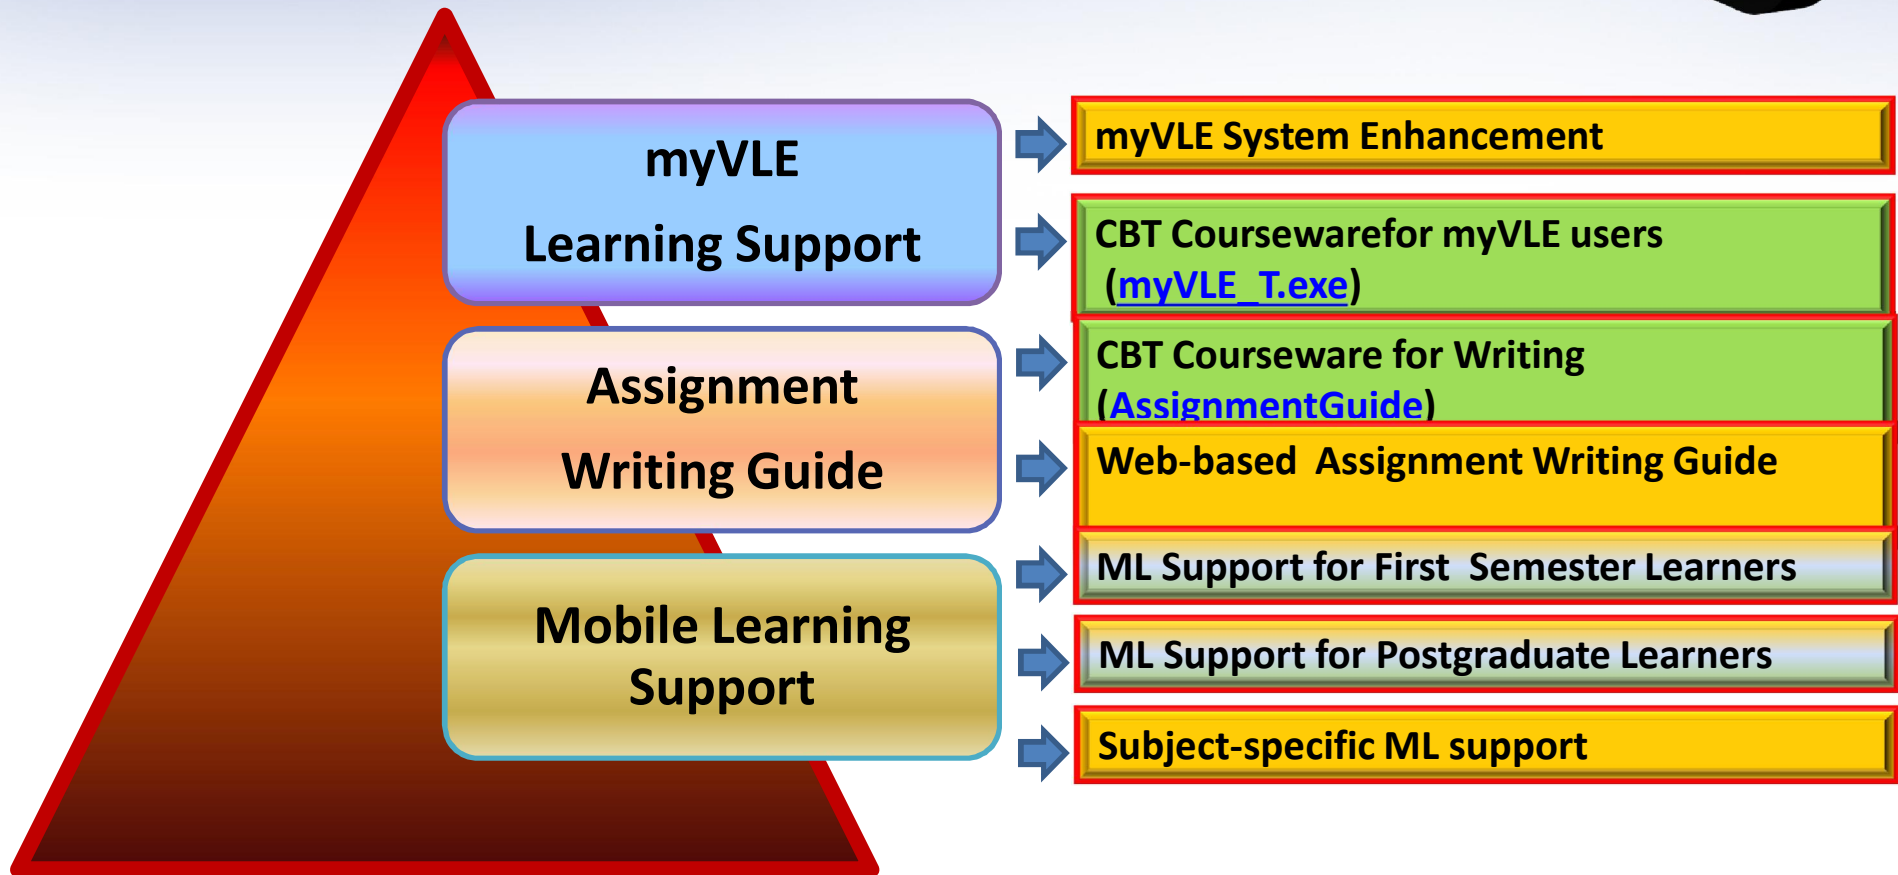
myVLE
Learning Support

Assignment
Writing Guide

Mobile Learning Support

myVLE System Enhancement

CBT Coursewarefor myVLE users (myVLE_T.exe)

CBT Courseware for Writing (AssignmentGuide)

Web-based Assignment Writing Guide

ML Support for First Semester Learners

ML Support for Postgraduate Learners

Subject-specific ML support